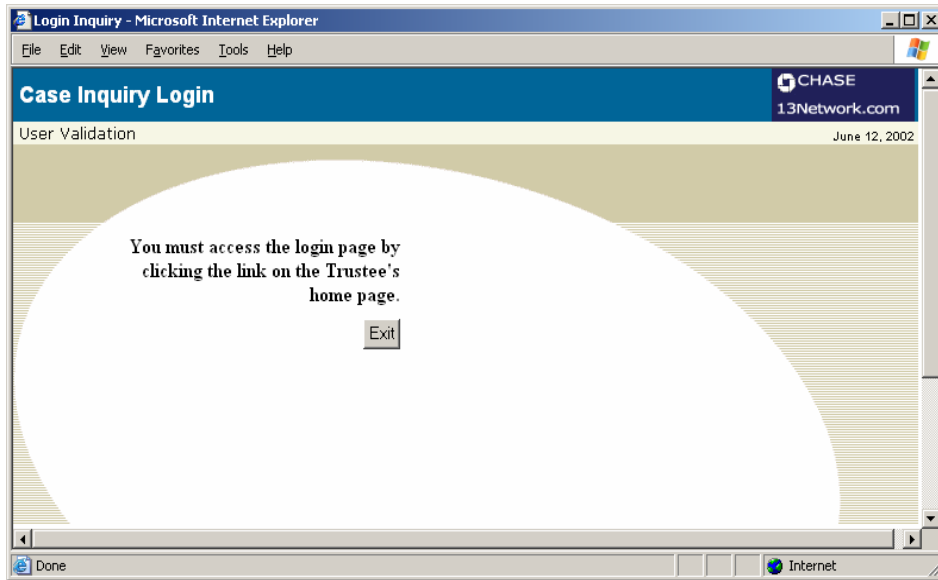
Login Inquiry - Microsoft Internet Explorer

File Edit View Favorites Tools Help

Case Inquiry Login

CHASE
13Network.com

User Validation

June 12, 2002

You must access the login page by clicking the link on the Trustee's home page.

Exit

Done

Internet